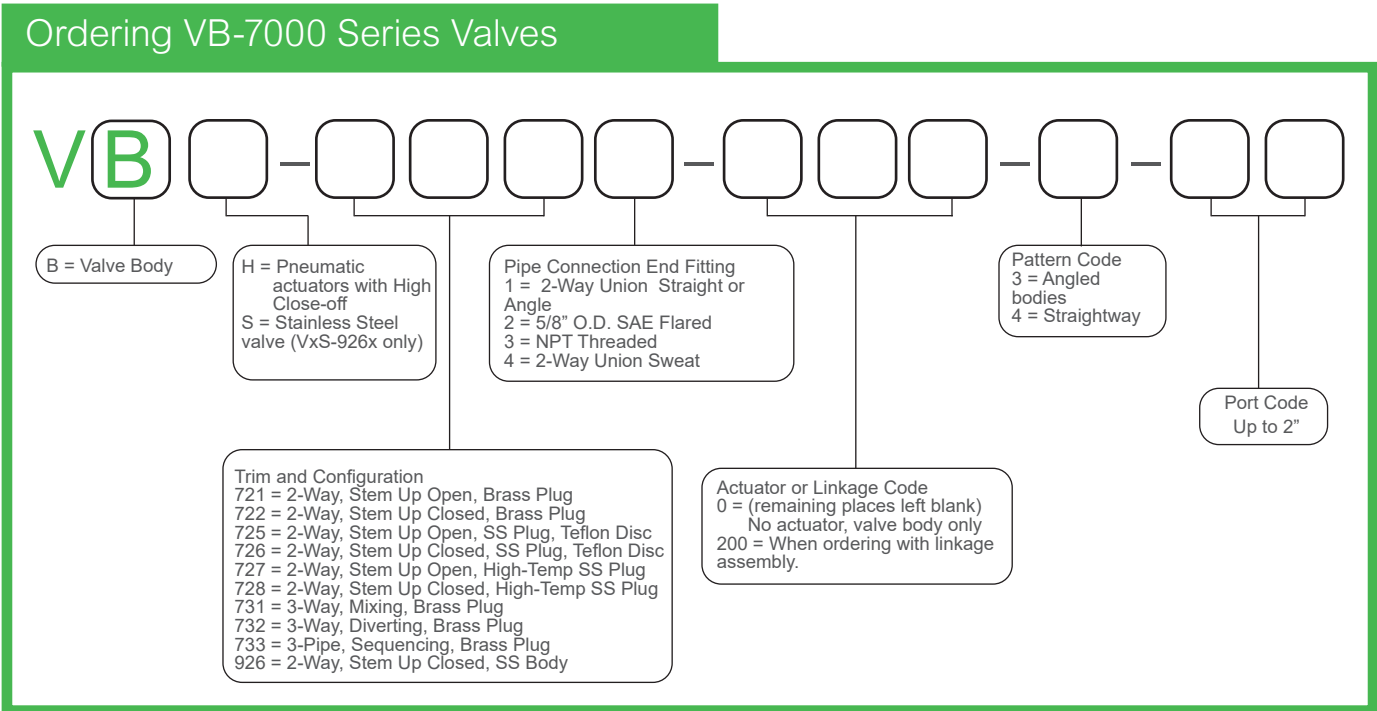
Ordering VB-7000 Series Valves

VB – – – –

B = Valve Body

H = Pneumatic actuators with High Close-off
S = Stainless Steel valve (VxS-926x only)

Pipe Connection End Fitting
1 = 2-Way Union Straight or Angle
2 = 5/8" O.D. SAE Flared
3 = NPT Threaded
4 = 2-Way Union Sweat

Pattern Code
3 = Angled bodies
4 = Straightway

Port Code
Up to 2"

Trim and Configuration
721 = 2-Way, Stem Up Open, Brass Plug
722 = 2-Way, Stem Up Closed, Brass Plug
725 = 2-Way, Stem Up Open, SS Plug, Teflon Disc
726 = 2-Way, Stem Up Closed, SS Plug, Teflon Disc
727 = 2-Way, Stem Up Open, High-Temp SS Plug
728 = 2-Way, Stem Up Closed, High-Temp SS Plug
731 = 3-Way, Mixing, Brass Plug
732 = 3-Way, Diverting, Brass Plug
733 = 3-Pipe, Sequencing, Brass Plug
926 = 2-Way, Stem Up Closed, SS Body

Actuator or Linkage Code
0 = (remaining places left blank)
No actuator, valve body only
200 = When ordering with linkage assembly.